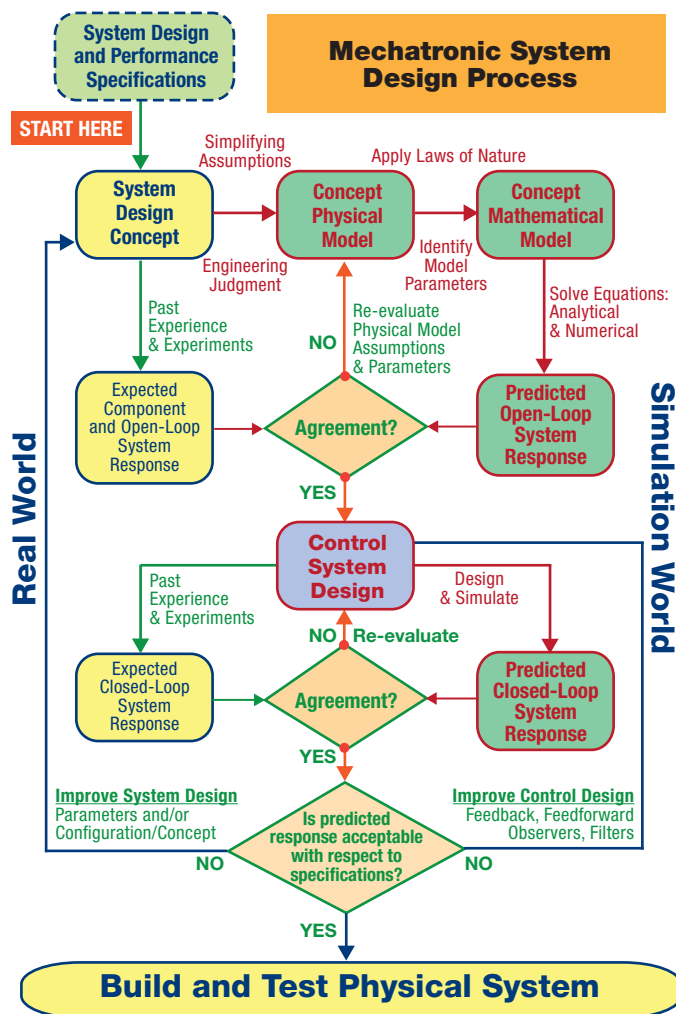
System Design and Performance Specifications

Mechatronic System Design Process

START HERE

Simplifying Assumptions

Apply Laws of Nature

System Design Concept

Concept Physical Model

Concept Mathematical Model

Engineering Judgment

Identify Model Parameters

Past Experience & Experiments

Re-evaluate Physical Model Assumptions & Parameters

Solve Equations: Analytical & Numerical

NO

Expected Component and Open-Loop System Response

Agreement?

Predicted Open-Loop System Response

Real World

Simulation World

YES

Control System Design

Past Experience & Experiments

Design & Simulate

NO

Re-evaluate

Expected Closed-Loop System Response

Agreement?

Predicted Closed-Loop System Response

YES

Improve System Design
Parameters and/or Configuration/Concept

Improve Control Design
Feedback, Feedforward Observers, Filters

Is predicted response acceptable with respect to specifications?

NO

NO

YES

Build and Test Physical System